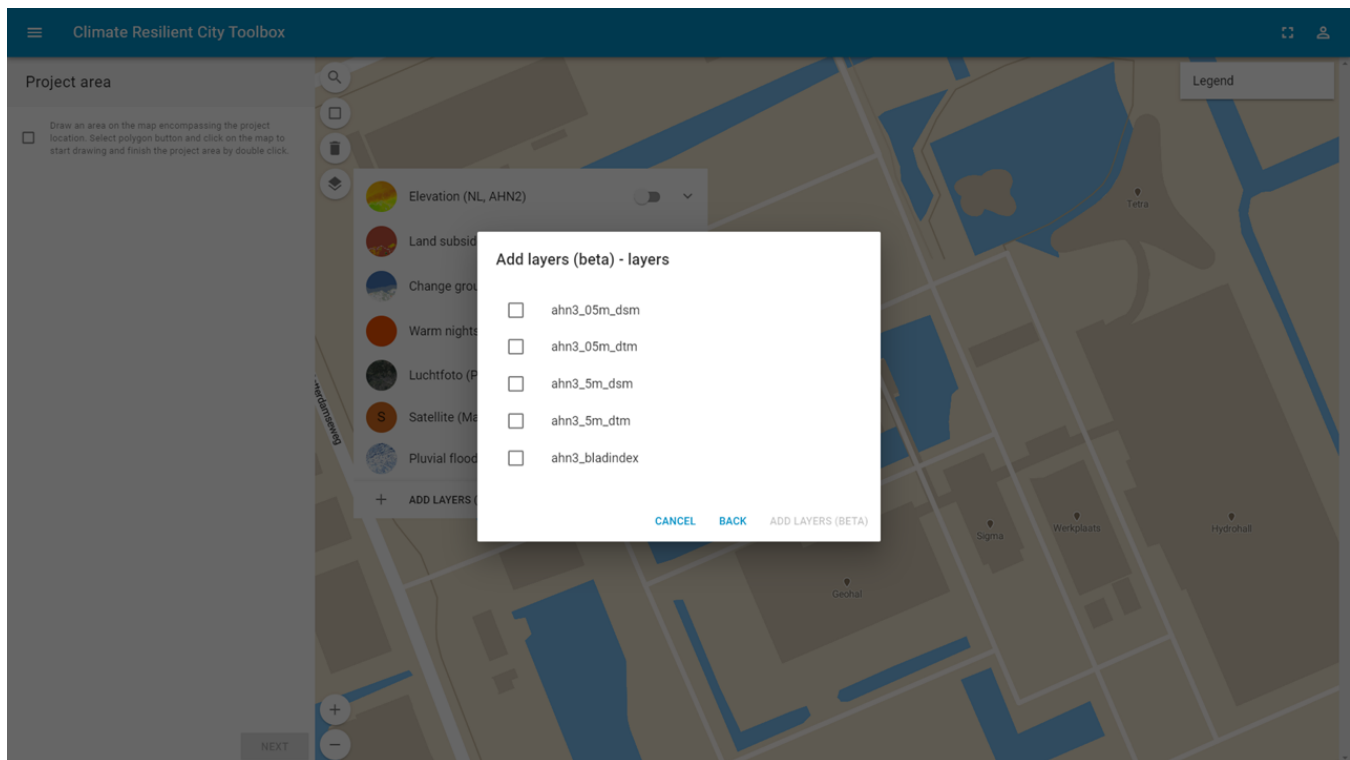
Climate Resilient City Toolbox

Project area

Draw an area on the map encompassing the project location. Select polygon button and click on the map to start drawing and finish the project area by double click.

NEXT

Legend

Elevation (NL, AHN2)

Land subsid

Change grou

Warm nights

Luchtfoto (P

S Satellite (Ma

Pluvial flood

+ ADD LAYERS (

Add layers (beta) - layers

ahn3_05m_dsm

ahn3_05m_dtm

ahn3_5m_dsm

ahn3_5m_dtm

ahn3_bladindex

CANCEL BACK ADD LAYERS (BETA)

Tetra

Sigma

Werkplaats

Hydrohall

Geohal

+

−